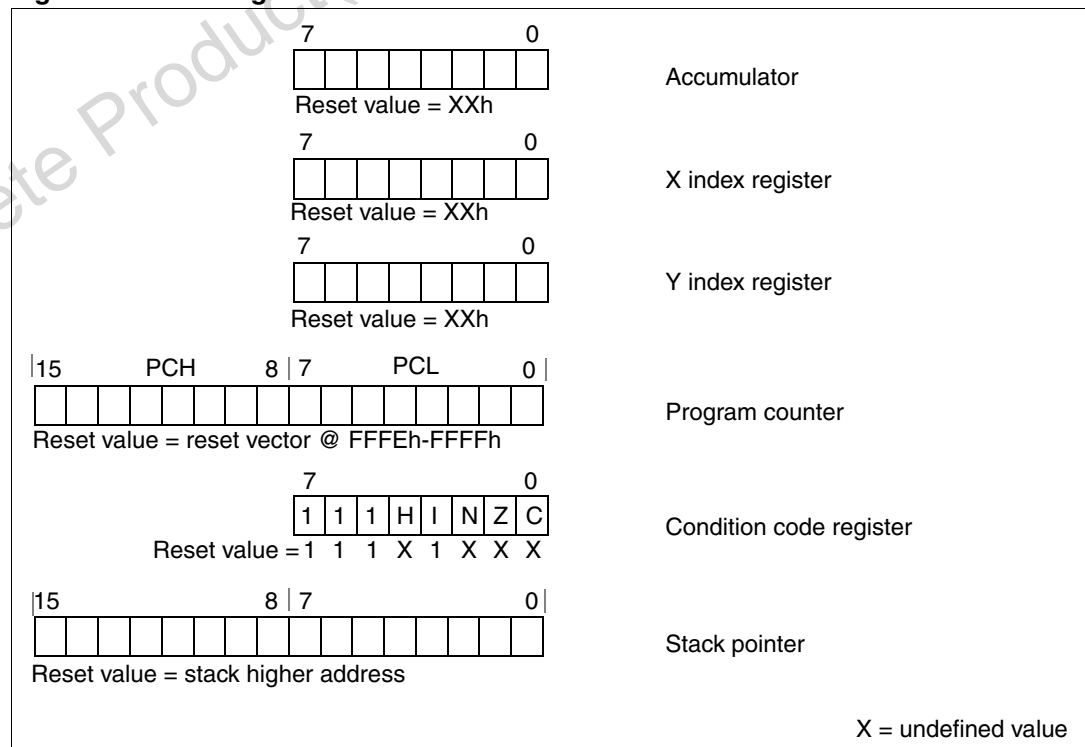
7 0

Reset value = XXh

Accumulator

7 0

Reset value = XXh

X index register

7 0

Reset value = XXh

Y index register

15 PCH 8 7 PCL 0

Reset value = reset vector @ FFFEh-FFFFh

Program counter

7 0

| 1 | 1 | 1 | H | I | N | Z | C |
|---|---|---|---|---|---|---|---|

Reset value = 1 1 1 X 1 X X X

Condition code register

15 8 7 0

Reset value = stack higher address

Stack pointer

X = undefined value